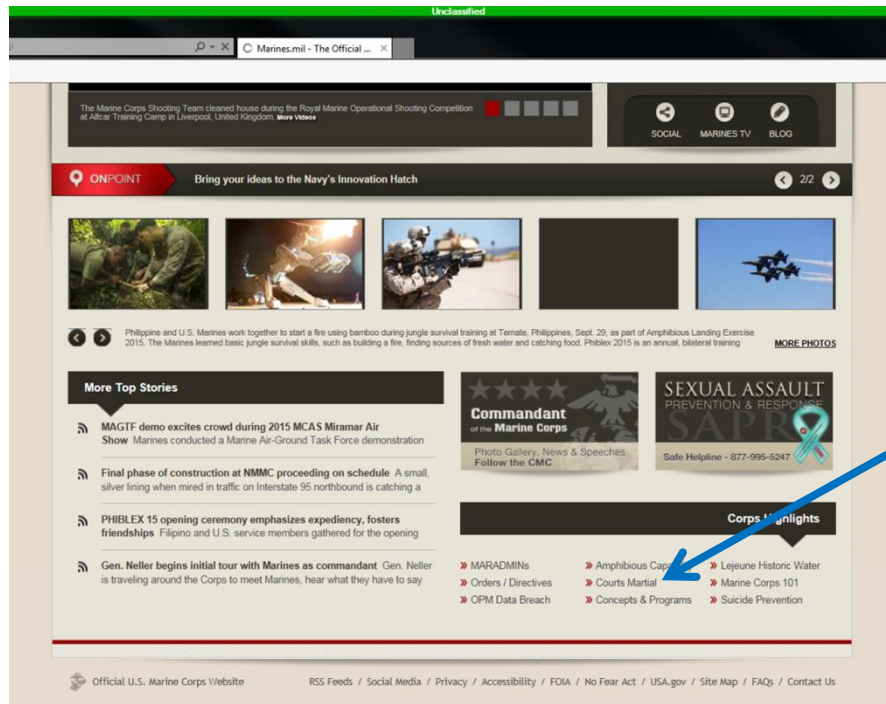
Unclassified

Marines.mil - The Official ...

The Marine Corps Shooting Team cleaned house during the Royal Marine Operational Shooting Competition at Altcar Training Camp in Liverpool, United Kingdom. More Videos

SOCIAL MARINES TV BLOG

ONPOINT Bring your ideas to the Navy's Innovation Hatch 2/2

Philippine and U.S. Marines work together to start a fire using bamboo during jungle survival training at Ternate, Philippines, Sept. 29, as part of Amphibious Landing Exercise 2015. The Marines learned basic jungle survival skills, such as building a fire, finding sources of fresh water and catching food. Phiblex 2015 is an annual, bilateral training

MORE PHOTOS

More Top Stories

MAGTF demo excites crowd during 2015 MCAS Miramar Air Show Marines conducted a Marine Air-Ground Task Force demonstration

Final phase of construction at NMMC proceeding on schedule A small, silver lining when mired in traffic on Interstate 95 northbound is catching a

PHIBLEX 15 opening ceremony emphasizes expediency, fosters friendships Filipino and U.S. service members gathered for the opening

Gen. Neller begins initial tour with Marines as commandant Gen. Neller is traveling around the Corps to meet Marines, hear what they have to say

Commandant of the Marine Corps
Photo Gallery, News & Speeches
Follow the CMC

SEXUAL ASSAULT PREVENTION & RESPONSE SAPR
Safe Helpline - 877-995-5247

Corps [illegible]ghlights

» MARADMINs » Amphibious Capa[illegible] » Lejeune Historic Water
» Orders / Directives » Courts Martial » Marine Corps 101
» OPM Data Breach » Concepts & Programs » Suicide Prevention

Official U.S. Marine Corps Website

RSS Feeds / Social Media / Privacy / Accessibility / FOIA / No Fear Act / USA.gov / Site Map / FAQs / Contact Us